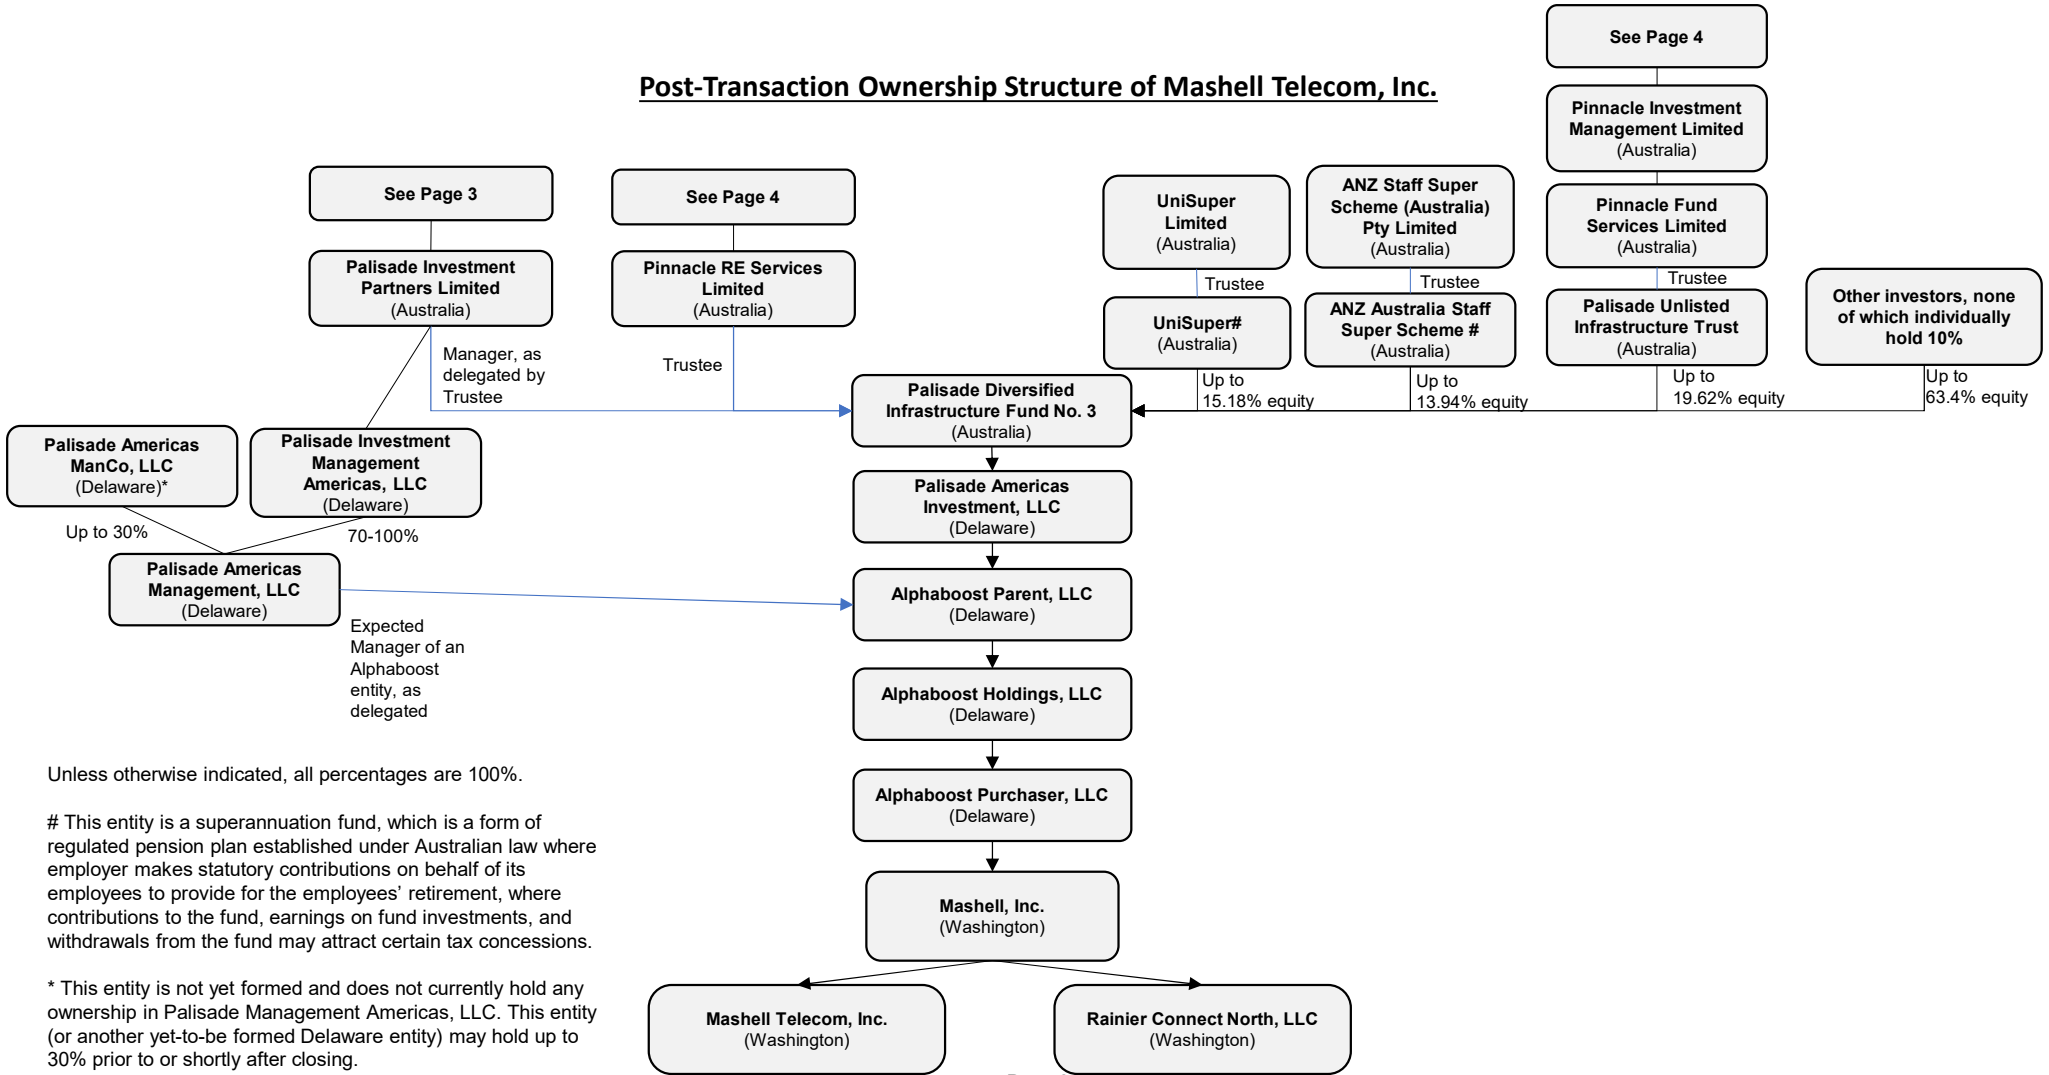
Post-Transaction Ownership Structure of Mashell Telecom, Inc.

See Page 3

Palisade Investment Partners Limited (Australia)

See Page 4

Pinnacle RE Services Limited (Australia)

Trustee

Manager, as delegated by Trustee

UniSuper Limited (Australia)

Trustee

UniSuper# (Australia)

ANZ Staff Super Scheme (Australia) Pty Limited (Australia)

Trustee

ANZ Australia Staff Super Scheme # (Australia)

See Page 4

Pinnacle Investment Management Limited (Australia)

Pinnacle Fund Services Limited (Australia)

Trustee

Palisade Unlisted Infrastructure Trust (Australia)

Other investors, none of which individually hold 10%

Up to 15.18% equity

Up to 13.94% equity

Up to 19.62% equity

Up to 63.4% equity

Palisade Diversified Infrastructure Fund No. 3 (Australia)

Palisade Americas ManCo, LLC (Delaware)*

Palisade Investment Management Americas, LLC (Delaware)

Up to 30%

70-100%

Palisade Americas Management, LLC (Delaware)

Expected Manager of an Alphaboost entity, as delegated

Palisade Americas Investment, LLC (Delaware)

Alphaboost Parent, LLC (Delaware)

Alphaboost Holdings, LLC (Delaware)

Alphaboost Purchaser, LLC (Delaware)

Mashell, Inc. (Washington)

Mashell Telecom, Inc. (Washington)

Rainier Connect North, LLC (Washington)

Unless otherwise indicated, all percentages are 100%.

# This entity is a superannuation fund, which is a form of regulated pension plan established under Australian law where employer makes statutory contributions on behalf of its employees to provide for the employees' retirement, where contributions to the fund, earnings on fund investments, and withdrawals from the fund may attract certain tax concessions.

* This entity is not yet formed and does not currently hold any ownership in Palisade Management Americas, LLC. This entity (or another yet-to-be formed Delaware entity) may hold up to 30% prior to or shortly after closing.